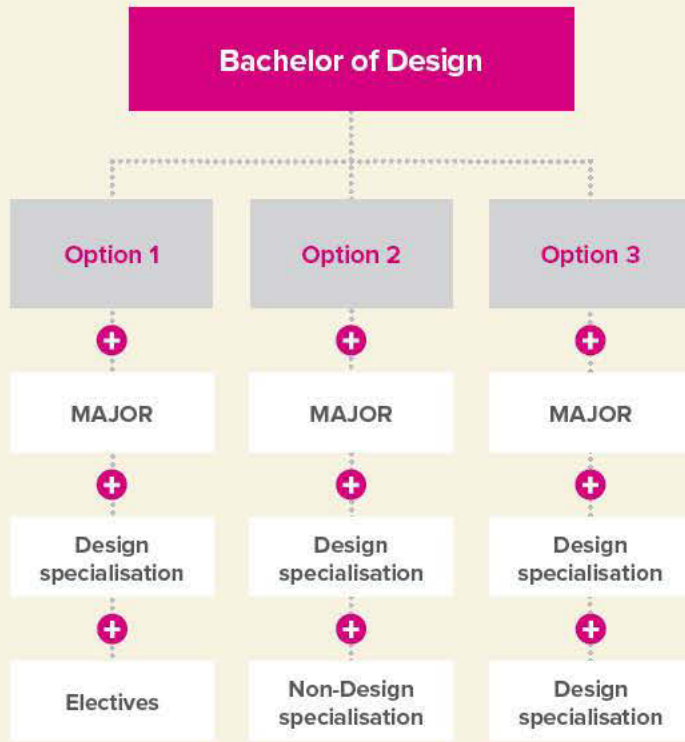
Bachelor of Design

Option 1

+

MAJOR

+

Design specialisation

+

Electives

Option 2

+

MAJOR

+

Design specialisation

+

Non-Design specialisation

Option 3

+

MAJOR

+

Design specialisation

+

Design specialisation